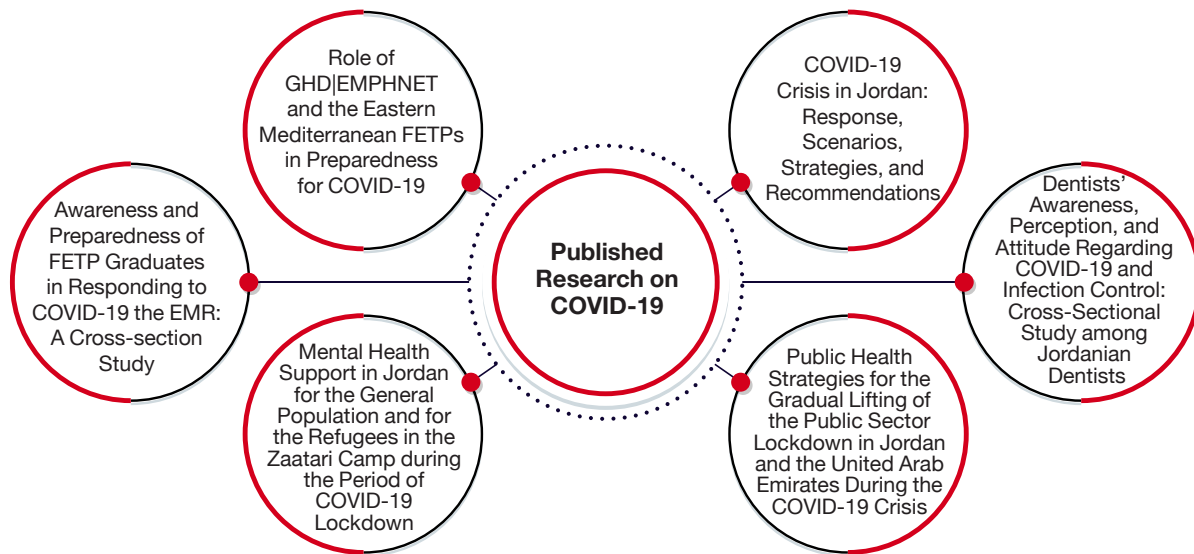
Published Research on COVID-19

Role of GHD|EMPHNET and the Eastern Mediterranean FETPs in Preparedness for COVID-19

COVID-19 Crisis in Jordan: Response, Scenarios, Strategies, and Recommendations

Awareness and Preparedness of FETP Graduates in Responding to COVID-19 the EMR: A Cross-section Study

Dentists' Awareness, Perception, and Attitude Regarding COVID-19 and Infection Control: Cross-Sectional Study among Jordanian Dentists

Mental Health Support in Jordan for the General Population and for the Refugees in the Zaatari Camp during the Period of COVID-19 Lockdown

Public Health Strategies for the Gradual Lifting of the Public Sector Lockdown in Jordan and the United Arab Emirates During the COVID-19 Crisis